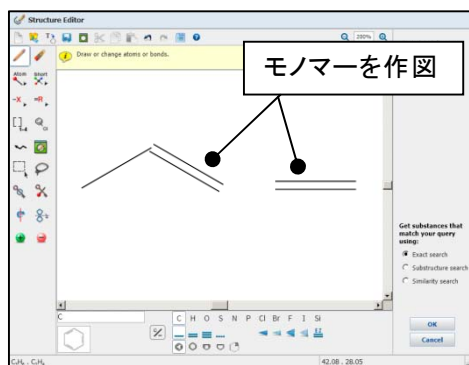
Structure Editor

200%

Draw or change atoms or bonds.

モノマーを作図

Atom Short

Get substances that match your query using:

Exact search

Substructure search

Similarity search

C

C H O S N P Cl Br F I Si

OK

Cancel

$C_4H_8 \cdot C_2H_4$

42.08 . 28.05